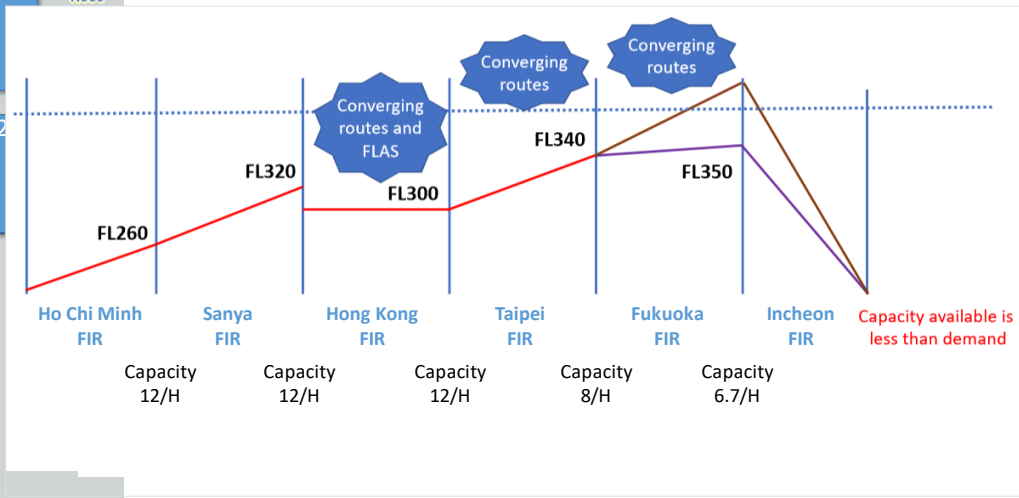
Converging routes

Converging routes

Converging routes and FLAS

FL340

FL320

FL350

FL300

FL260

Ho Chi Minh FIR

Sanya FIR

Hong Kong FIR

Taipei FIR

Fukuoka FIR

Incheon FIR

Capacity available is less than demand

Capacity 12/H

Capacity 12/H

Capacity 12/H

Capacity 8/H

Capacity 6.7/H